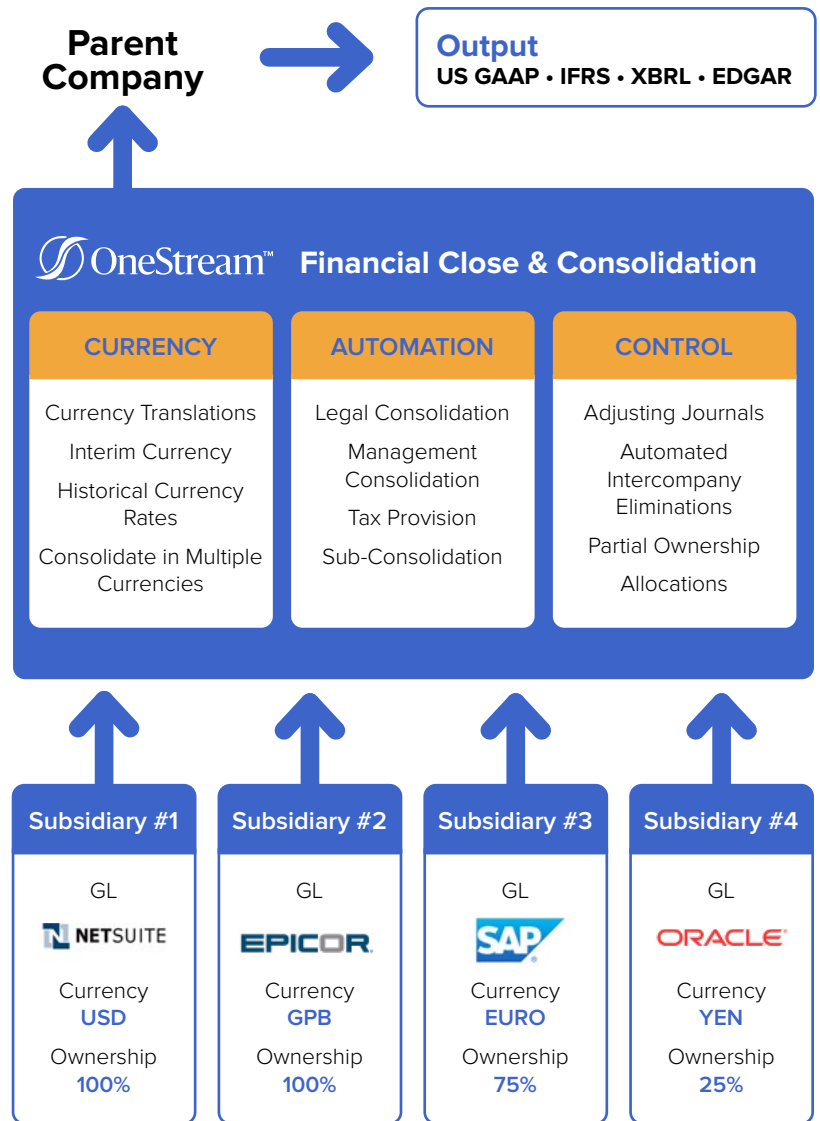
Parent Company

Output
US GAAP • IFRS • XBRL • EDGAR

OneStream™ Financial Close & Consolidation

CURRENCY
Currency Translations
Interim Currency
Historical Currency Rates
Consolidate in Multiple Currencies

AUTOMATION
Legal Consolidation
Management Consolidation
Tax Provision
Sub-Consolidation

CONTROL
Adjusting Journals
Automated Intercompany Eliminations
Partial Ownership
Allocations

Subsidiary #1
GL
NETSUITE
Currency
USD
Ownership
100%

Subsidiary #2
GL
EPICOR
Currency
GPB
Ownership
100%

Subsidiary #3
GL
SAP
Currency
EURO
Ownership
75%

Subsidiary #4
GL
ORACLE
Currency
YEN
Ownership
25%